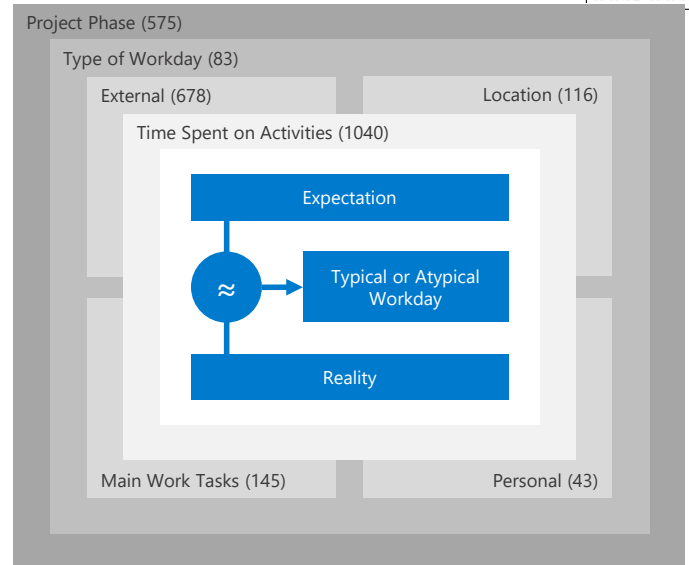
Project Phase (575)

Type of Workday (83)

External (678)

Location (116)

Time Spent on Activities (1040)

Expectation

$\approx$

Typical or Atypical Workday

Reality

Main Work Tasks (145)

Personal (43)